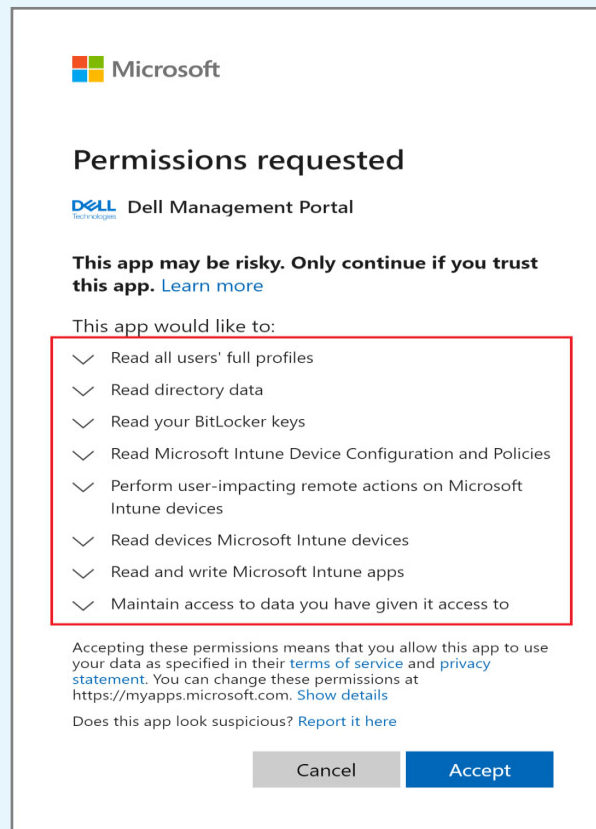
Microsoft

Permissions requested

DELL Technologies Dell Management Portal

This app may be risky. Only continue if you trust this app. Learn more

This app would like to:

Read all users' full profiles

Read directory data

Read your BitLocker keys

Read Microsoft Intune Device Configuration and Policies

Perform user-impacting remote actions on Microsoft Intune devices

Read devices Microsoft Intune devices

Read and write Microsoft Intune apps

Maintain access to data you have given it access to

Accepting these permissions means that you allow this app to use your data as specified in their terms of service and privacy statement. You can change these permissions at https://myapps.microsoft.com. Show details

Does this app look suspicious? Report it here

Cancel

Accept